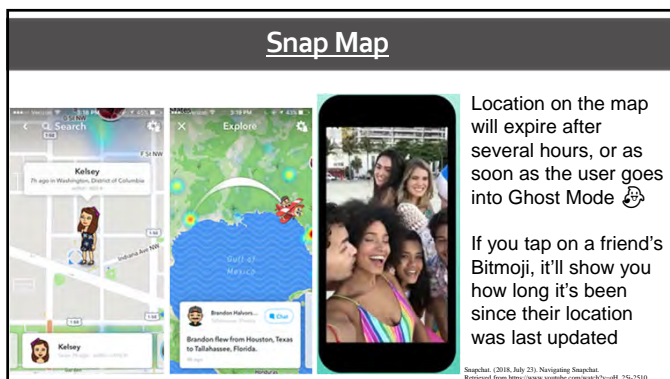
Snap Map

Search

Kelsey

7h ago in Washington, District of Columbia

Indiana Ave NW

Kelsey

3:18 PM

Explore

Gulf of Mexico

Brandon Halvors...

Chat

Brandon flew from Houston, Texas to Tallahassee, Florida

Location on the map will expire after several hours, or as soon as the user goes into Ghost Mode

If you tap on a friend's Bitmoji, it'll show you how long it's been since their location was last updated

Snapchat. (2018, July 23). Navigating Snapchat. Retrieved from https://www.youtube.com/watch?v=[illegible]